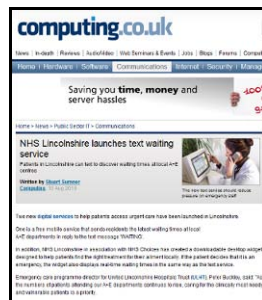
computing.co.uk

News | In-depth | Reviews | Audio/Video | Web Seminars & Events | Jobs | Blogs | Forums | Compet

Home | Hardware | Software | Communications | Internet | Security | Manage

Saving you time, money and server hassles

Home > News > Public Sector IT > Communications

NHS Lincolnshire launches text waiting service

Patients in Lincolnshire can text to discover waiting times at local A+E centres

Written by Stuart Sumner
Computing 10 Aug 2012

The new text service should reduce pressure on emergency staff

Two new digital services to help patients access urgent care have been launched in Lincolnshire.

One is a free mobile service that sends residents the latest waiting times at local A+E departments in reply to the text message "WAITING".

In addition, NHS Lincolnshire in association with NHS Choices has created a downloadable desktop widget designed to help patients find the right treatment for their ailment locally. If the patient decides that it is an emergency, the widget also displays real-time waiting times in the same way as the text service.

Emergency care programme director for United Lincolnshire Hospitals Trust (ULHT) Peter Buckley, said: "As the numbers of patients attending our A+E departments continues to rise, caring for the clinically most needy and vulnerable patients is a priority.